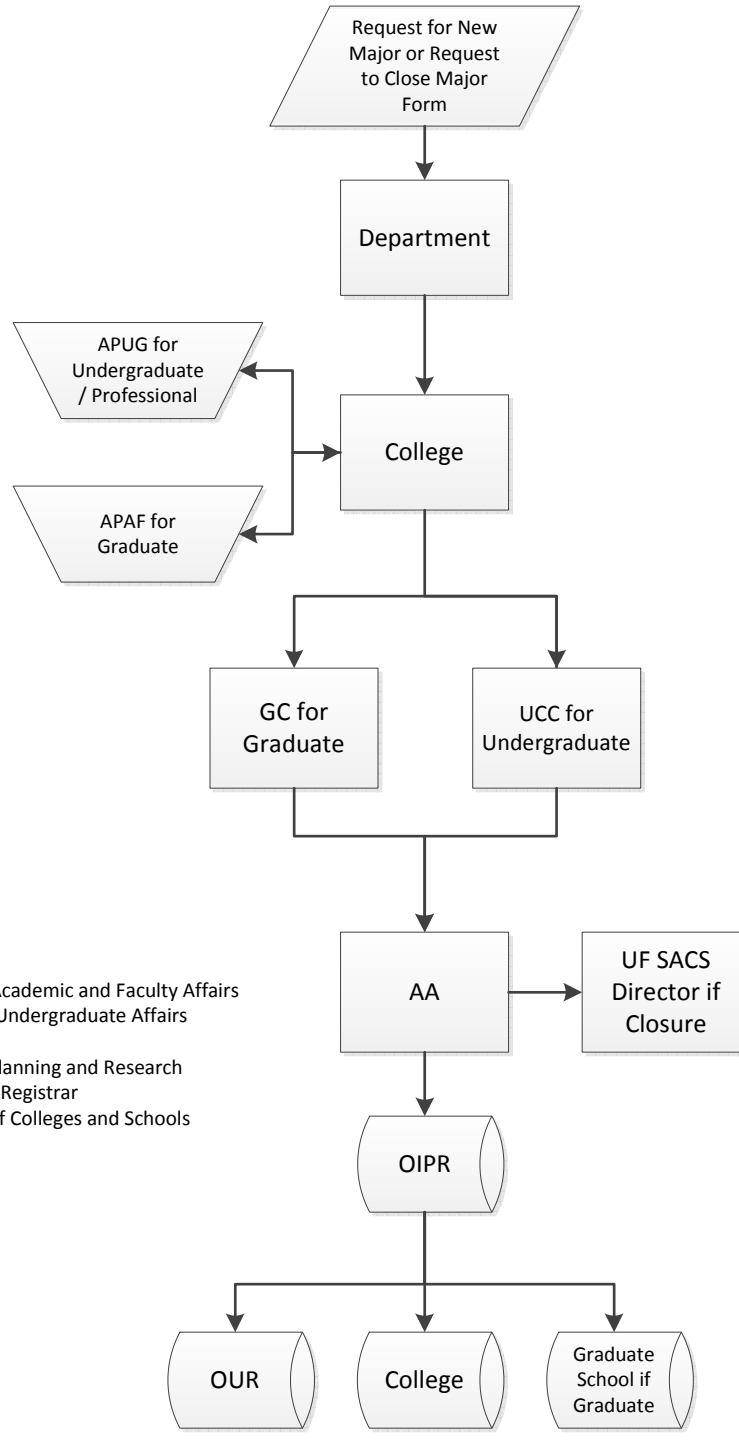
Request for New Major or Request to Close Major Form

Department

APUG for Undergraduate / Professional

APAF for Graduate

College

GC for Graduate

UCC for Undergraduate

AA

UF SACS Director if Closure

cademic and Faculty Affairs
Undergraduate Affairs

lanning and Research
Registrar
f Colleges and Schools

OIPR

OUR

College

Graduate School if Graduate